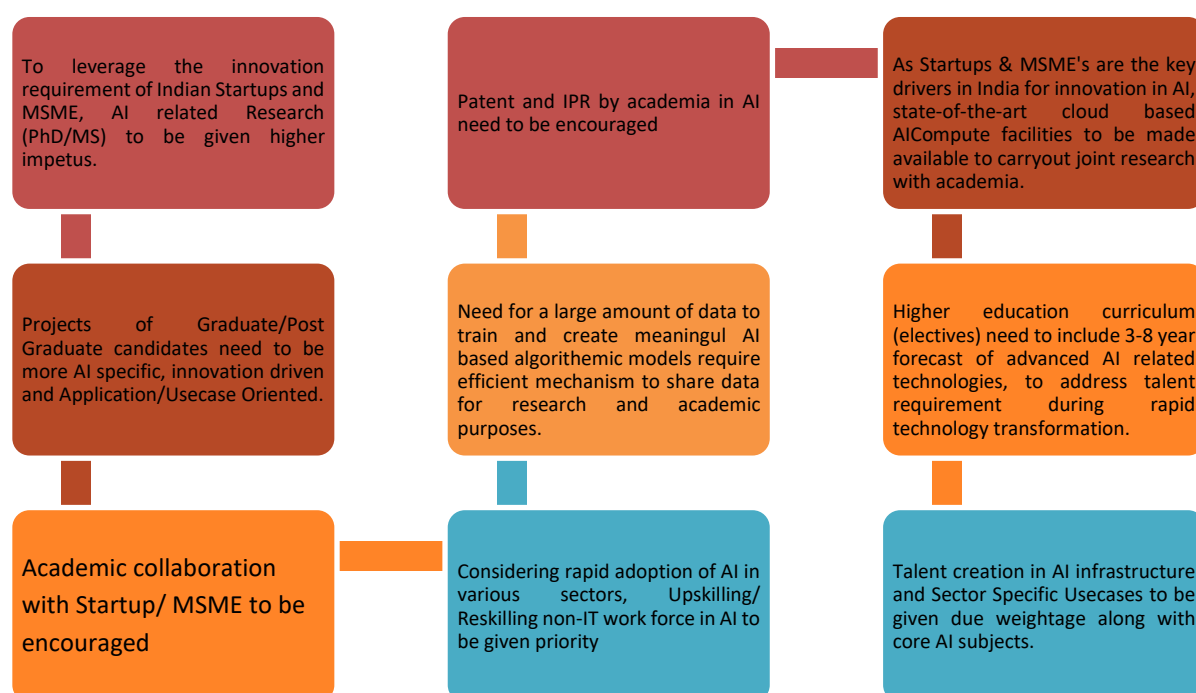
To leverage the innovation requirement of Indian Startups and MSME, AI related Research (PhD/MS) to be given higher impetus.

Patent and IPR by academia in AI need to be encouraged

As Startups & MSME's are the key drivers in India for innovation in AI, state-of-the-art cloud based AICompute facilities to be made available to carryout joint research with academia.

Projects of Graduate/Post Graduate candidates need to be more AI specific, innovation driven and Application/Usecase Oriented.

Need for a large amount of data to train and create meaningul AI based algorithemic models require efficient mechanism to share data for research and academic purposes.

Higher education curriculum (electives) need to include 3-8 year forecast of advanced AI related technologies, to address talent requirement during rapid technology transformation.

Academic collaboration with Startup/ MSME to be encouraged

Considering rapid adoption of AI in various sectors, Upskilling/ Reskilling non-IT work force in AI to be given priority

Talent creation in AI infrastructure and Sector Specific Usecases to be given due weightage along with core AI subjects.